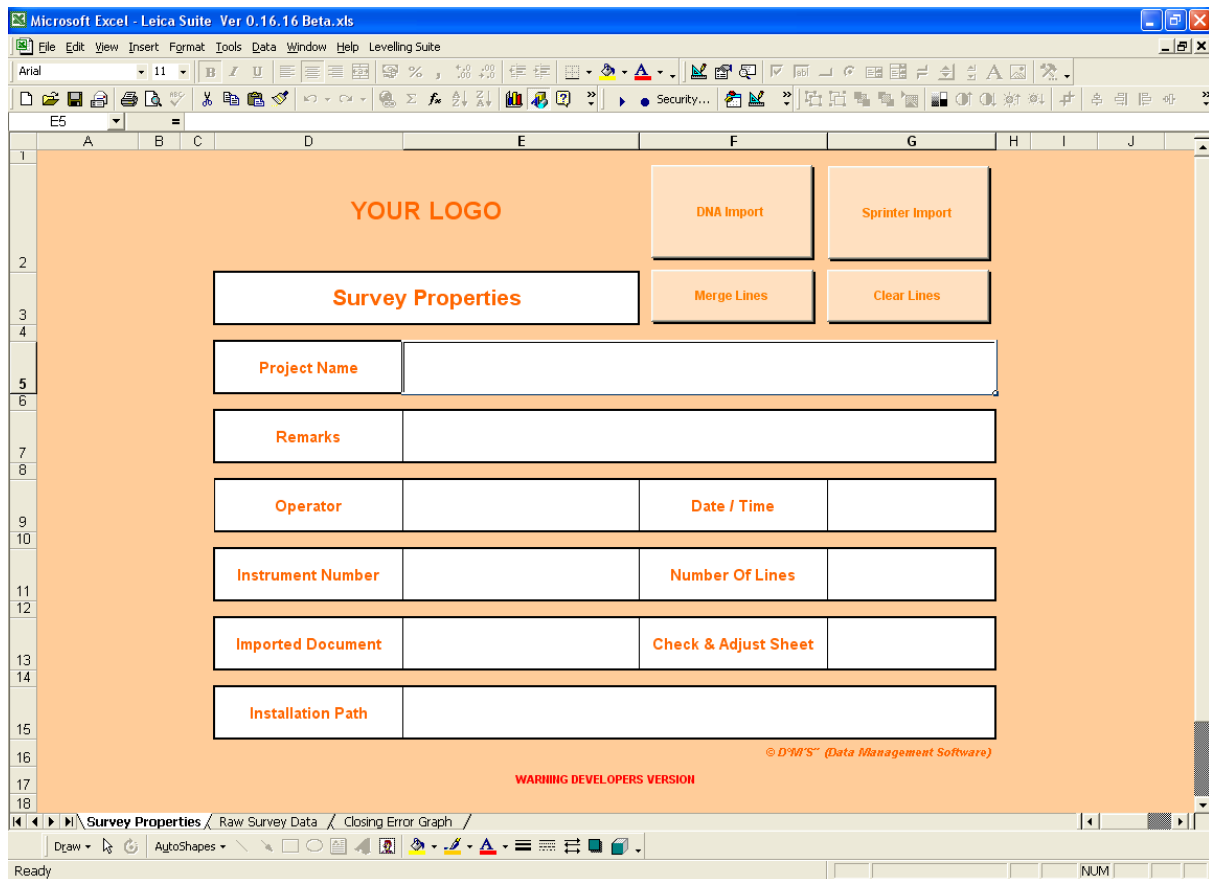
Microsoft Excel - Leica Suite Ver 0.16.16 Beta.xls

File Edit View Insert Format Tools Data Window Help Levelling Suite

Arial 11

Security...

E5 =

| | A | B | C | D | E | F | G | H | I | J |
|---|---|---|---|---|---|---|---|---|---|---|

YOUR LOGO

DNA Import

Sprinter Import

Survey Properties

Merge Lines

Clear Lines

| Project Name | |
|---|---|
| Remarks | |

| Operator | | Date / Time | |
|---|---|---|---|
| Instrument Number | | Number Of Lines | |
| Imported Document | | Check & Adjust Sheet | |

| Installation Path | |
|---|---|

© D'M'S'' (Data Management Software)

WARNING DEVELOPERS VERSION

1 2 3 4 5 6 7 8 9 10 11 12 13 14 15 16 17 18

Survey Properties / Raw Survey Data / Closing Error Graph /

Draw AutoShapes

Ready NUM